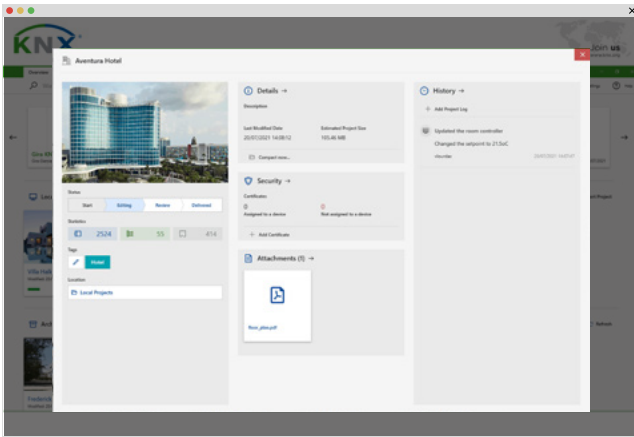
KNX

Join us

Aventura Hotel

Status

Start

Editing

Review

Delivered

Statistics

2524

55

414

Tags

Hotel

Location

Local Projects

Details →

Description

Last Modified Date

20/07/2021 14:08:12

Estimated Project Size

105.46 MB

Compact now...

Security →

Certificates

0

Assigned to a device

0

Not assigned to a device

Add Certificate

Attachments (1) →

floor_plan.pdf

History →

Add Project Log

Updated the room controller

Changed the setpoint to 21.5oC

Villa Hab

Frederick

Project

Refresh